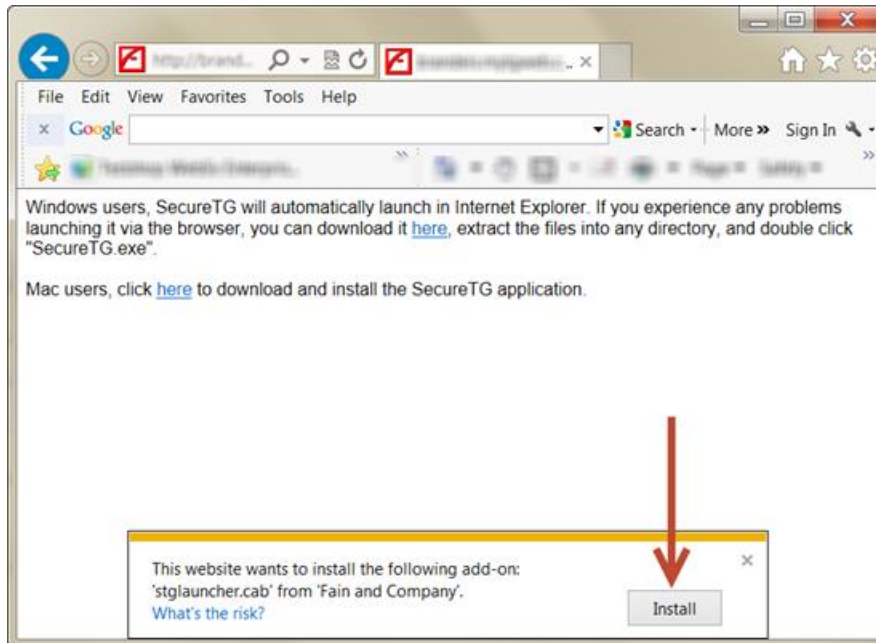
http://brand... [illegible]

File Edit View Favorites Tools Help

× Google Search More » Sign In

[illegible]

Windows users, SecureTG will automatically launch in Internet Explorer. If you experience any problems launching it via the browser, you can download it here, extract the files into any directory, and double click "SecureTG.exe".

Mac users, click here to download and install the SecureTG application.

This website wants to install the following add-on: 'stglauncher.cab' from 'Fain and Company'.
What's the risk?

Install

×